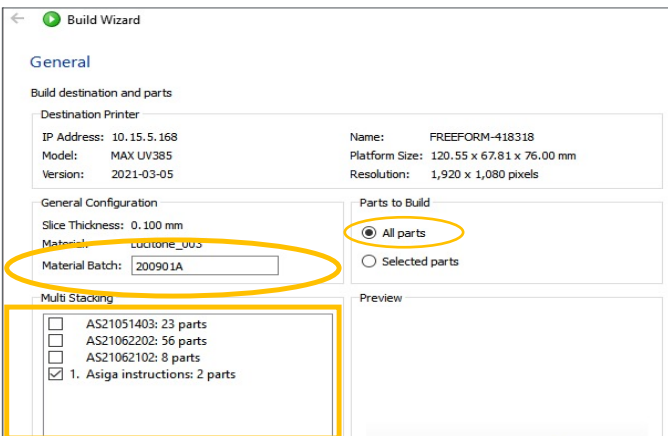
Build Wizard

General

Build destination and parts

Destination Printer

IP Address: 10.15.5.168
Model: MAX UV385
Version: 2021-03-05

Name: FREEFORM-418318
Platform Size: 120.55 x 67.81 x 76.00 mm
Resolution: 1,920 x 1,080 pixels

General Configuration

Slice Thickness: 0.100 mm
Material: Lucitone_003
Material Batch: 200901A

Parts to Build

All parts
Selected parts

Multi Stacking

AS21051403: 23 parts
AS21062202: 56 parts
AS21062102: 8 parts
1. Asiga instructions: 2 parts

Preview